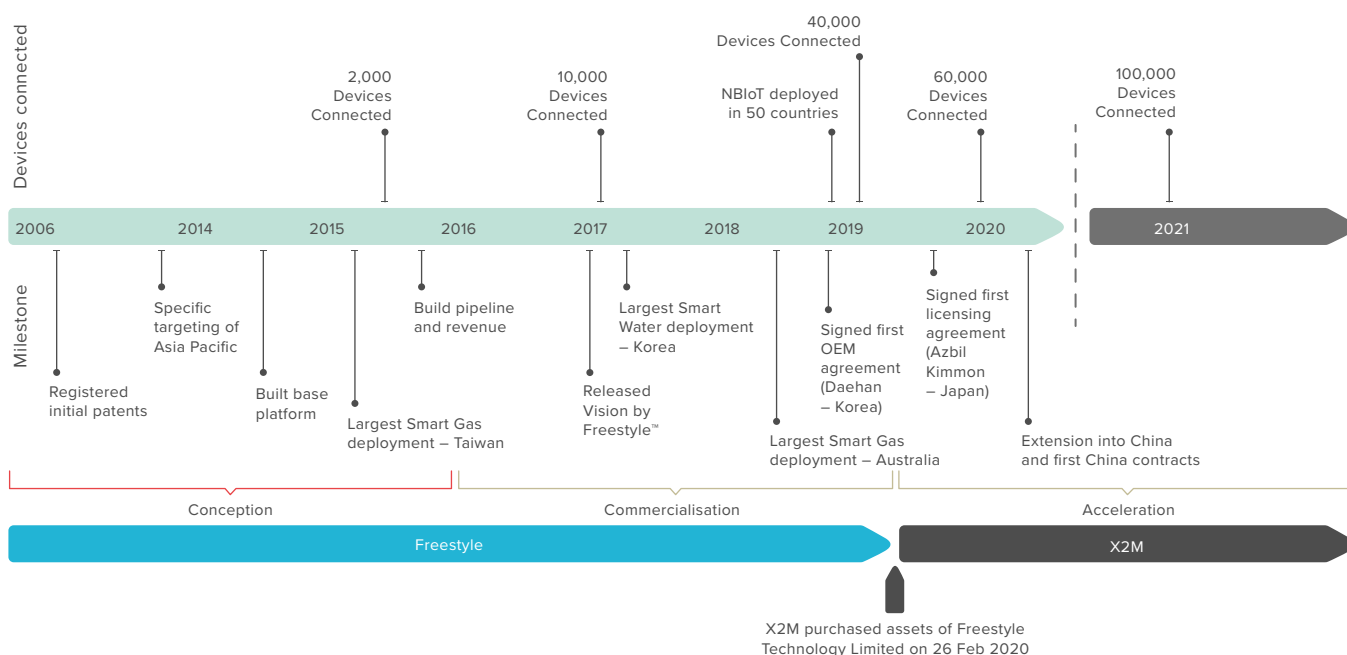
Devices connected

2,000 Devices Connected

10,000 Devices Connected

40,000 Devices Connected

NBIoT deployed in 50 countries

60,000 Devices Connected

100,000 Devices Connected

2006 2014 2015 2016 2017 2018 2019 2020 2021

Milestone

Registered initial patents

Specific targeting of Asia Pacific

Built base platform

Largest Smart Gas deployment – Taiwan

Build pipeline and revenue

Released Vision by Freestyle™

Largest Smart Water deployment – Korea

Largest Smart Gas deployment – Australia

Signed first OEM agreement (Daehan – Korea)

Signed first licensing agreement (Azbil Kimmon – Japan)

Extension into China and first China contracts

Conception

Commercialisation

Acceleration

Freestyle

X2M

X2M purchased assets of Freestyle Technology Limited on 26 Feb 2020